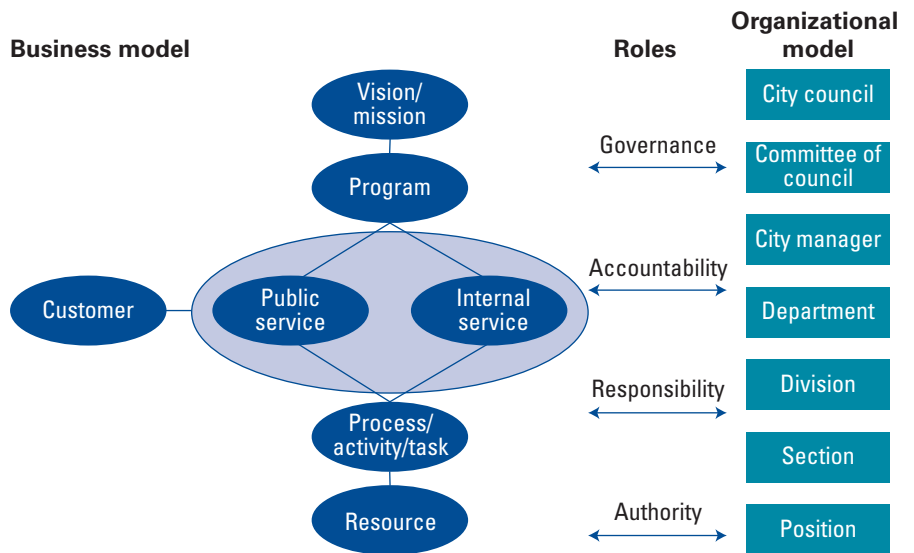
Business model

Vision/ mission

Program

Customer

Public service

Internal service

Process/ activity/task

Resource

Roles

Governance

Accountability

Responsibility

Authority

Organizational model

City council

Committee of council

City manager

Department

Division

Section

Position